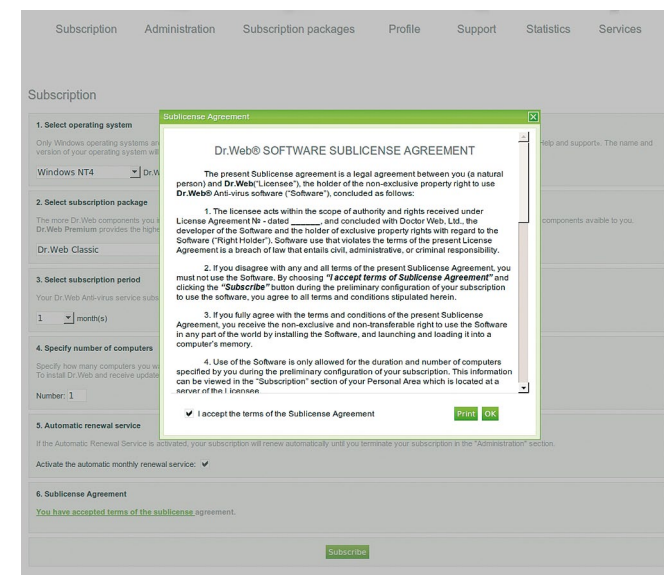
Subscription Administration Subscription packages Profile Support Statistics Services

Subscription

1. Select operating system

Only Windows operating systems ar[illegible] version of your operating system wil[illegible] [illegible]Help and support». The name and

Windows NT4 Dr.W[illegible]

2. Select subscription package

The more Dr.Web components you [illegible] Dr.Web Premium provides the highe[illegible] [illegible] components avaible to you.

Dr.Web Classic

3. Select subscription period

Your Dr.Web Anti-virus service subs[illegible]

1 month(s)

4. Specify number of computers

Specify how many computers you w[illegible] To install Dr.Web and receive update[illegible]

Number: 1

5. Automatic renewal service

If the Automatic Renewal Service is activated, your subscription will renew automatically until you terminate your subscription in the "Administration" section.

Activate the automatic monthly renewal service: ✔

6. Sublicense Agreement

You have accepted terms of the sublicense agreement.

Subscribe

Sublicense Agreement

Dr.Web® SOFTWARE SUBLICENSE AGREEMENT

The present Sublicense agreement is a legal agreement between you (a natural person) and Dr.Web("Licensee"), the holder of the non-exclusive property right to use Dr.Web® Anti-virus software ("Software"), concluded as follows:

1. The licensee acts within the scope of authority and rights received under License Agreement № - dated ______, and concluded with Doctor Web, Ltd., the developer of the Software and the holder of exclusive property rights with regard to the Software ("Right Holder"). Software use that violates the terms of the present License Agreement is a breach of law that entails civil, administrative, or criminal responsibility.

2. If you disagree with any and all terms of the present Sublicense Agreement, you must not use the Software. By choosing "I accept terms of Sublicense Agreement" and clicking the "Subscribe" button during the preliminary configuration of your subscription to use the software, you agree to all terms and conditions stipulated herein.

3. If you fully agree with the terms and conditions of the present Sublicense Agreement, you receive the non-exclusive and non-transferable right to use the Software in any part of the world by installing the Software, and launching and loading it into a computer's memory.

4. Use of the Software is only allowed for the duration and number of computers specified by you during the preliminary configuration of your subscription. This information can be viewed in the "Subscription" section of your Personal Area which is located at a server of the Licensee.

✔ I accept the terms of the Sublicense Agreement

Print OK